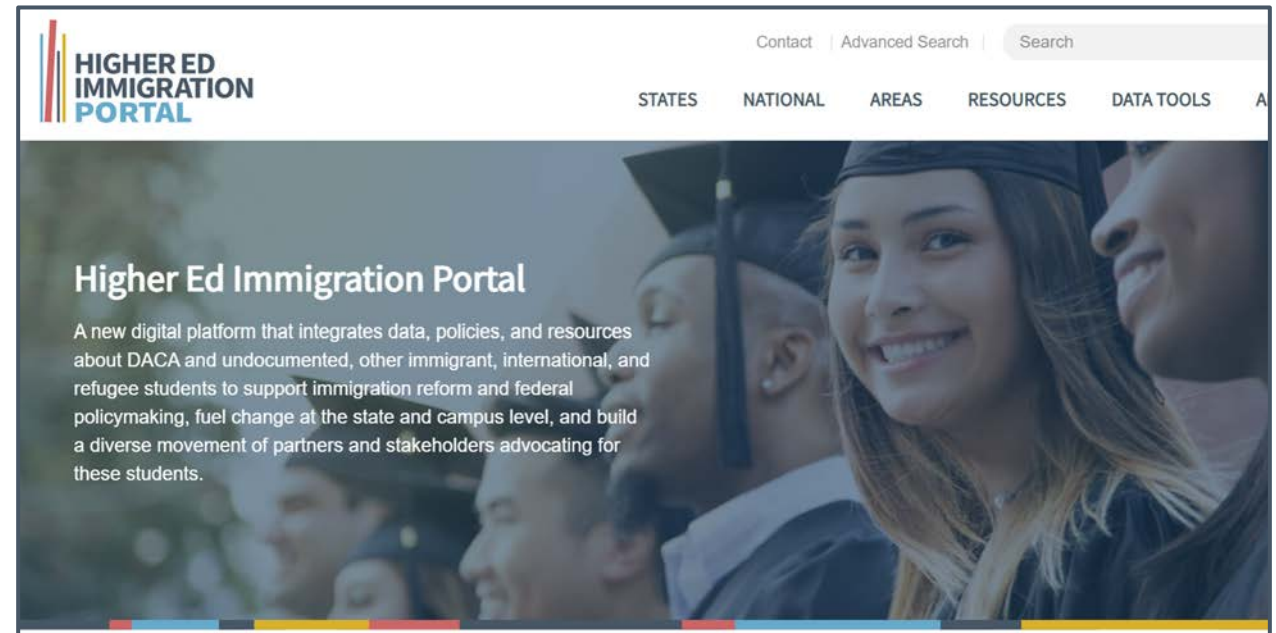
HIGHER ED IMMIGRATION PORTAL

Contact | Advanced Search | Search

STATES NATIONAL AREAS RESOURCES DATA TOOLS A

Higher Ed Immigration Portal

A new digital platform that integrates data, policies, and resources about DACA and undocumented, other immigrant, international, and refugee students to support immigration reform and federal policymaking, fuel change at the state and campus level, and build a diverse movement of partners and stakeholders advocating for these students.